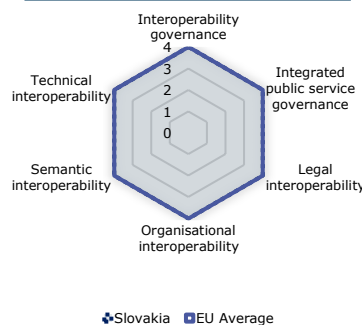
Interoperability governance
4
3
2
1
0
Integrated public service governance
Legal interoperability
Organisational interoperability
Semantic interoperability
Technical interoperability

Slovakia EU Average